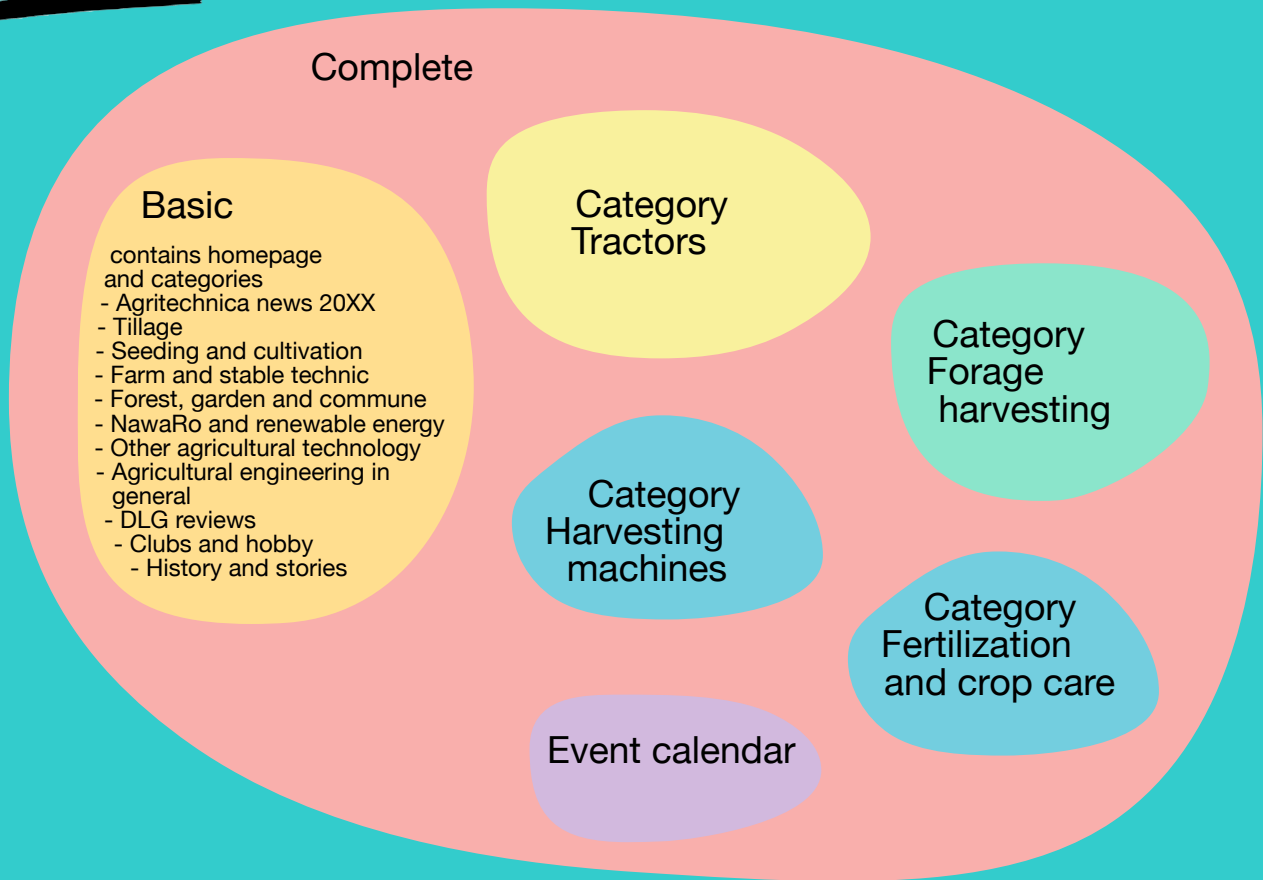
Complete

Basic

contains homepage and categories
- Agritechnica news 20XX
- Tillage
- Seeding and cultivation
- Farm and stable technic
- Forest, garden and commune
- NawaRo and renewable energy
- Other agricultural technology
- Agricultural engineering in general
- DLG reviews
- Clubs and hobby
- History and stories

Category Tractors

Category Forage harvesting

Category Harvesting machines

Category Fertilization and crop care

Event calendar